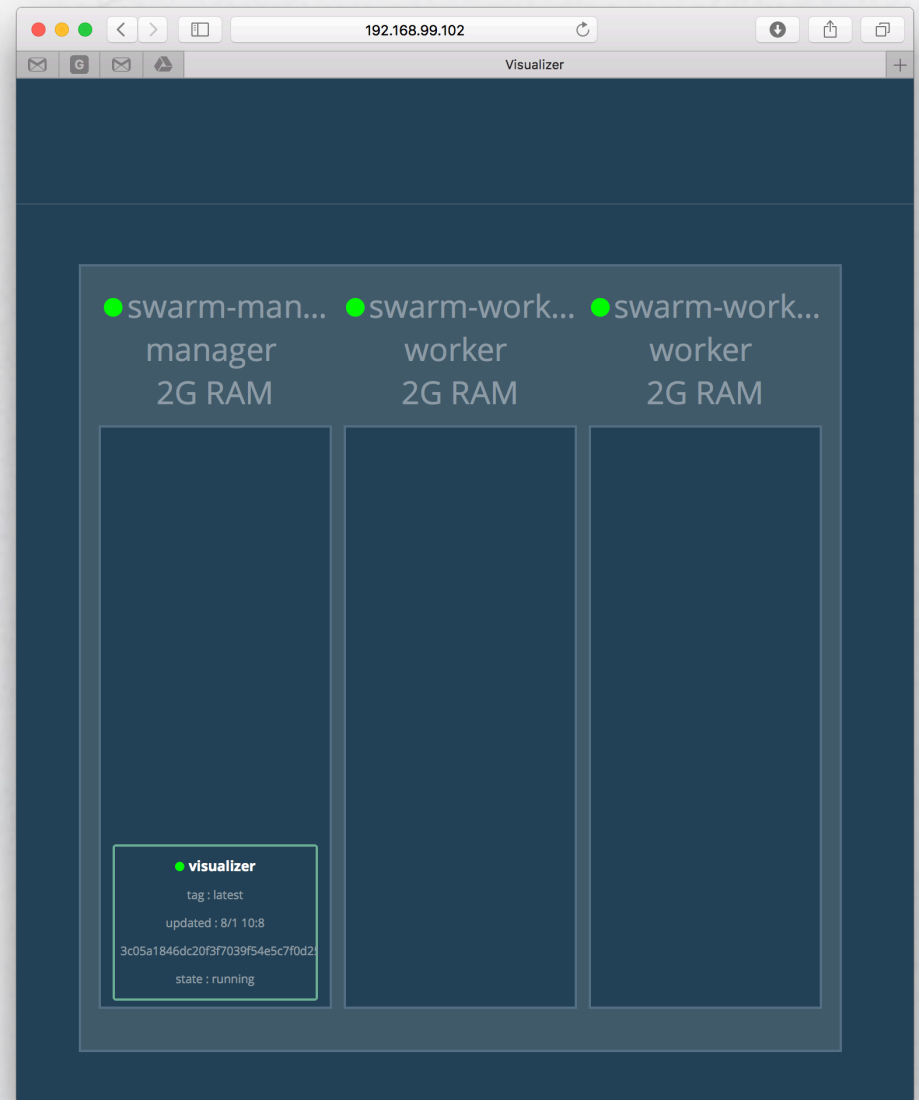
192.168.99.102

Visualizer

swarm-man...
manager
2G RAM

swarm-work...
worker
2G RAM

swarm-work...
worker
2G RAM

visualizer
tag : latest
updated : 8/1 10:8
3c05a1846dc20f3f7039f54e5c7f0d2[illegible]
state : running